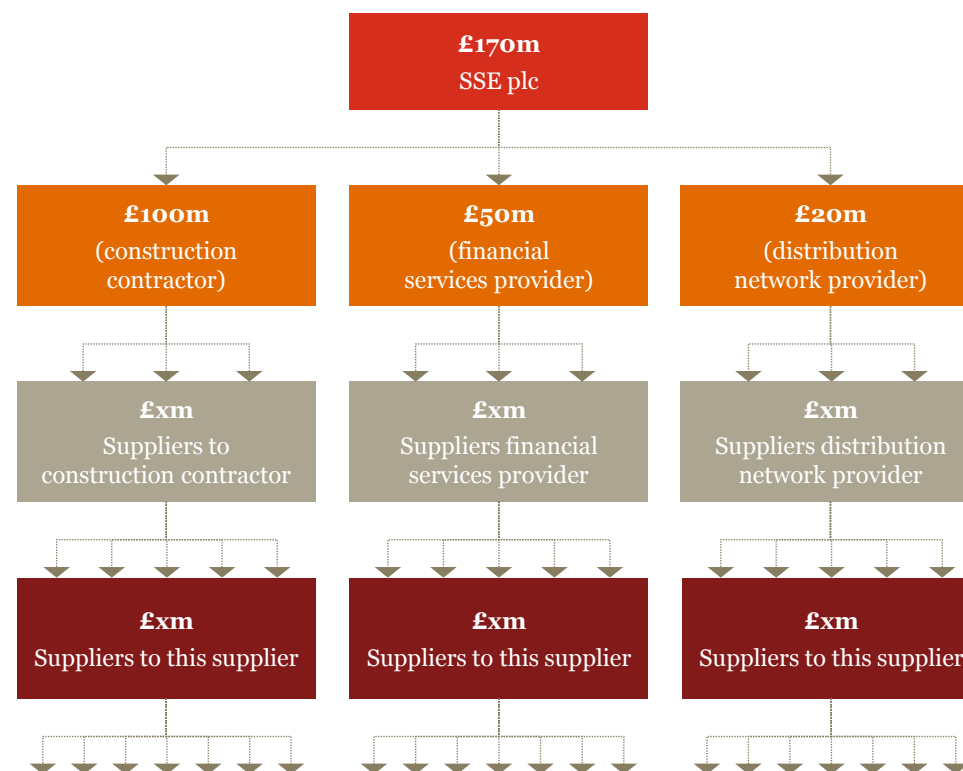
£170m
SSE plc

£100m
(construction contractor)

£50m
(financial services provider)

£20m
(distribution network provider)

£xm
Suppliers to construction contractor

£xm
Suppliers financial services provider

£xm
Suppliers distribution network provider

£xm
Suppliers to this supplier

£xm
Suppliers to this supplier

£xm
Suppliers to this supplier